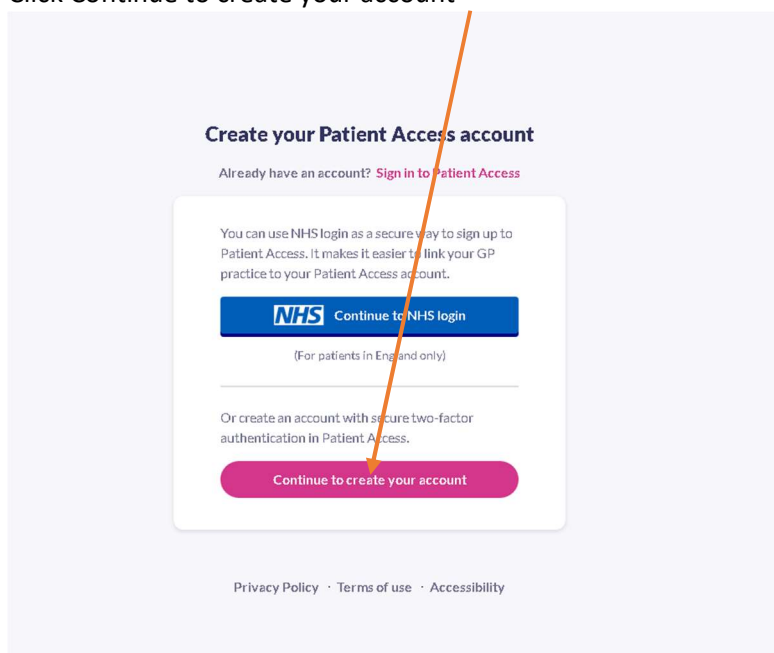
Click Continue to create your account

Create your Patient Access account

Already have an account? Sign in to Patient Access

You can use NHS login as a secure way to sign up to Patient Access. It makes it easier to link your GP practice to your Patient Access account.

NHS Continue to NHS login

(For patients in England only)

Or create an account with secure two-factor authentication in Patient Access.

Continue to create your account

Privacy Policy · Terms of use · Accessibility